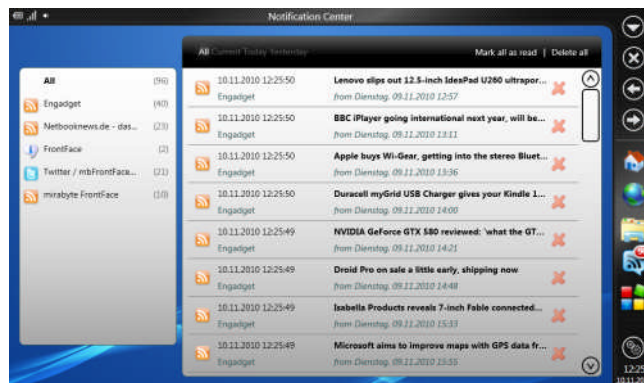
Notification Center

All Current Today Yesterday

Mark all as read | Delete all

| | |
|---|---|
| All | (96) |
| Engadget | (40) |
| Netbooknews.de - das... | (23) |
| FrontFace | (2) |
| Twitter / mbFrontFace... | (21) |
| mirabyte FrontFace | (10) |

10.11.2010 12:25:50
Engadget
Lenovo slips out 12.5-inch IdeaPad U260 ultrapor...
from Dienstag, 09.11.2010 12:57

10.11.2010 12:25:50
Engadget
BBC iPlayer going international next year, will be...
from Dienstag, 09.11.2010 13:11

10.11.2010 12:25:50
Engadget
Apple buys Wi-Gear, getting into the stereo Bluet...
from Dienstag, 09.11.2010 13:36

10.11.2010 12:25:50
Engadget
Duracell myGrid USB Charger gives your Kindle 1...
from Dienstag, 09.11.2010 14:00

10.11.2010 12:25:49
Engadget
NVIDIA GeForce GTX 580 reviewed: 'what the GT...
from Dienstag, 09.11.2010 14:21

10.11.2010 12:25:49
Engadget
Droid Pro on sale a little early, shipping now
from Dienstag, 09.11.2010 14:48

10.11.2010 12:25:49
Engadget
Isabella Products reveals 7-inch Fable connected...
from Dienstag, 09.11.2010 15:33

10.11.2010 12:25:49
Engadget
Microsoft aims to improve maps with GPS data fr...
from Dienstag, 09.11.2010 15:55

12:25